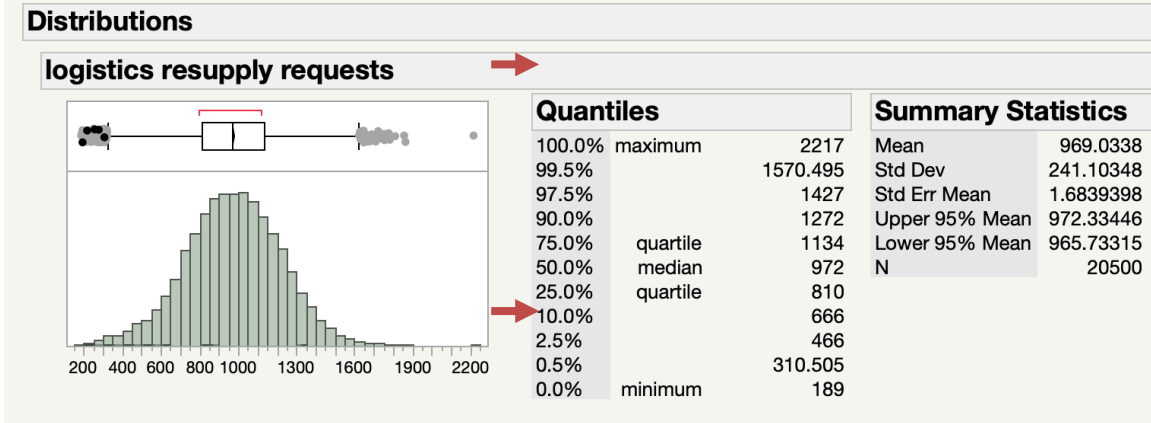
Distributions

logistics resupply requests

200 400 600 800 1000 1300 1600 1900 2200

Quantiles

| | | |
|---|---|---|
| 100.0% | maximum | 2217 |
| 99.5% | | 1570.495 |
| 97.5% | | 1427 |
| 90.0% | | 1272 |
| 75.0% | quartile | 1134 |
| 50.0% | median | 972 |
| 25.0% | quartile | 810 |
| 10.0% | | 666 |
| 2.5% | | 466 |
| 0.5% | | 310.505 |
| 0.0% | minimum | 189 |

Summary Statistics

| | |
|---|---|
| Mean | 969.0338 |
| Std Dev | 241.10348 |
| Std Err Mean | 1.6839398 |
| Upper 95% Mean | 972.33446 |
| Lower 95% Mean | 965.73315 |
| N | 20500 |